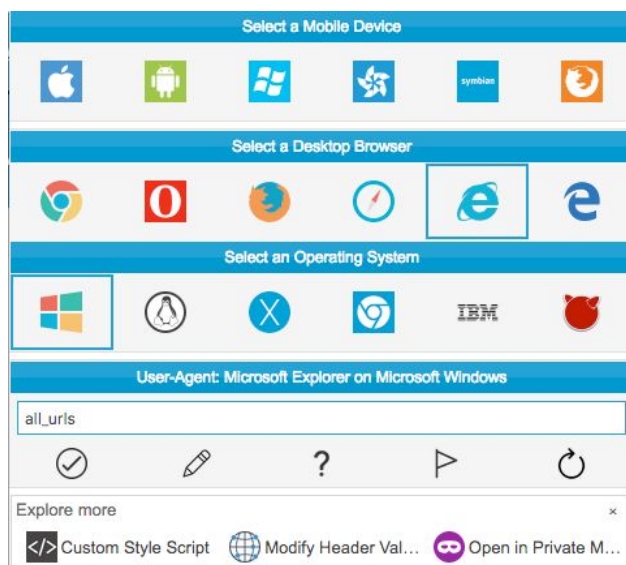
Select a Mobile Device

symbian

Select a Desktop Browser

Select an Operating System

IBM

User-Agent: Microsoft Explorer on Microsoft Windows

all_urls

?

Explore more

×

Custom Style Script

Modify Header Val...

Open in Private M...